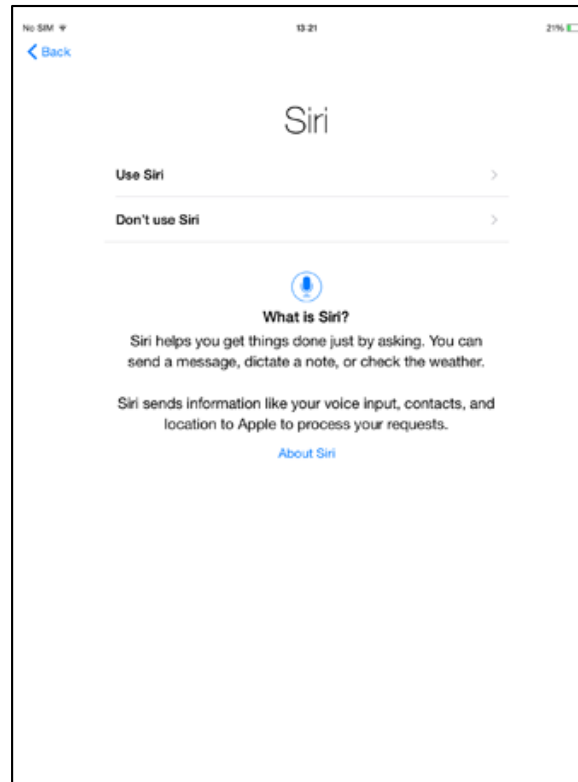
No SIM

13:21

21%

Back

Siri

Use Siri

Don't use Siri

What is Siri?

Siri helps you get things done just by asking. You can send a message, dictate a note, or check the weather.

Siri sends information like your voice input, contacts, and location to Apple to process your requests.

About Siri